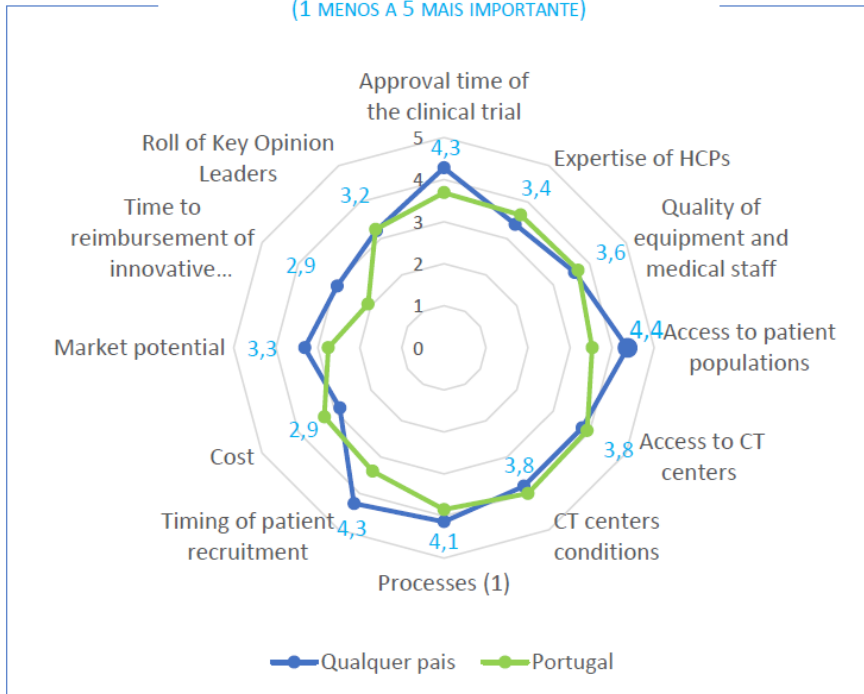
(1 MENOS A 5 MAIS IMPORTANTE)

Approval time of the clinical trial

Expertise of HCPs

Quality of equipment and medical staff

Access to patient populations

Access to CT centers

CT centers conditions

Processes (1)

Timing of patient recruitment

Cost

Market potential

Time to reimbursement of innovative...

Roll of Key Opinion Leaders

5
4
3
2
1
0

4,3
3,4
3,6
4,4
3,8
3,8
4,1
4,3
2,9
3,3
2,9
3,2

Qualquer pais
Portugal